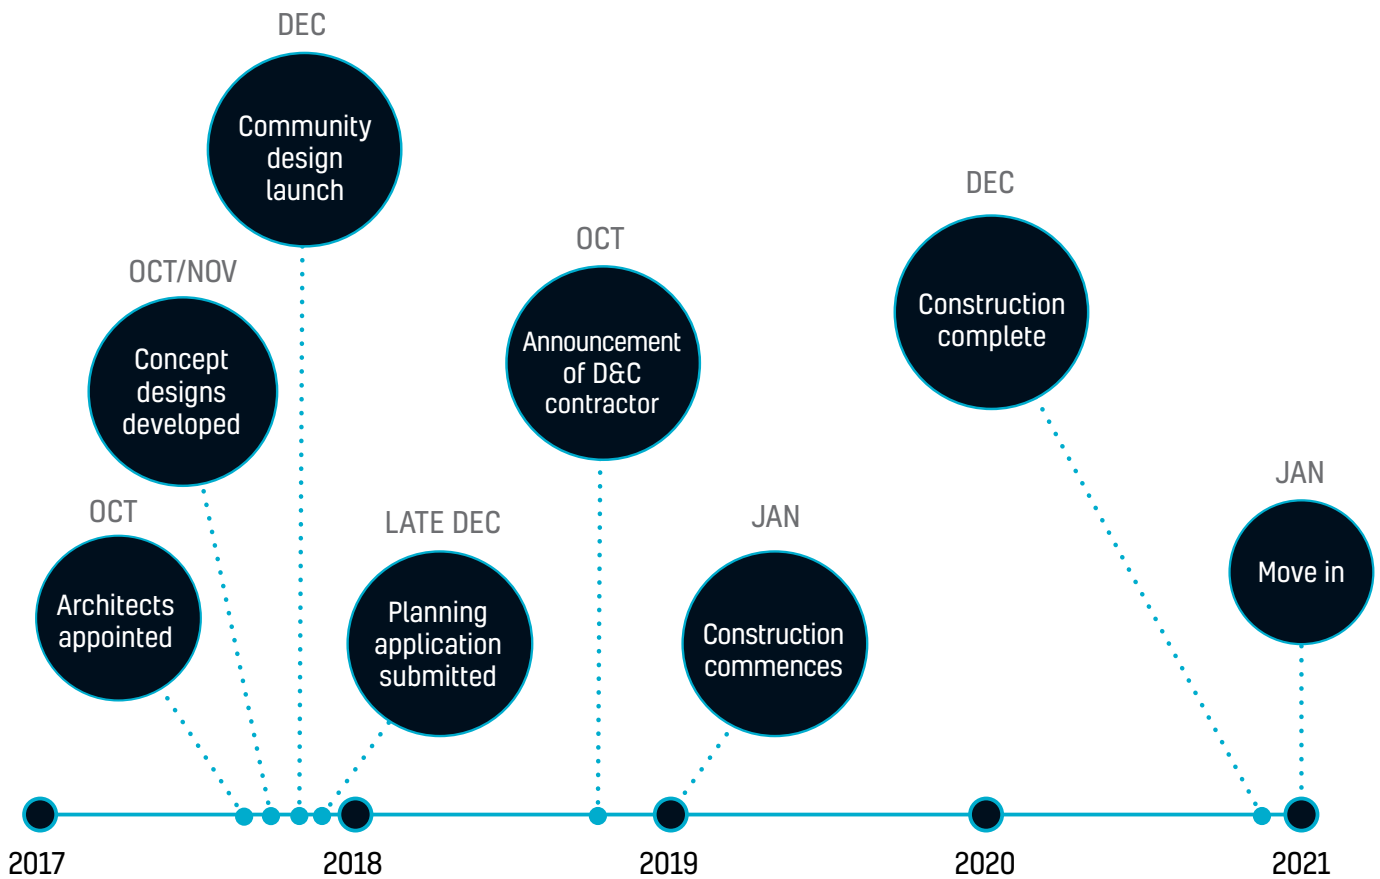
DEC
Community design launch

OCT/NOV
Concept designs developed

OCT
Architects appointed

LATE DEC
Planning application submitted

OCT
Announcement of D&C contractor

JAN
Construction commences

DEC
Construction complete

JAN
Move in

2017
2018
2019
2020
2021